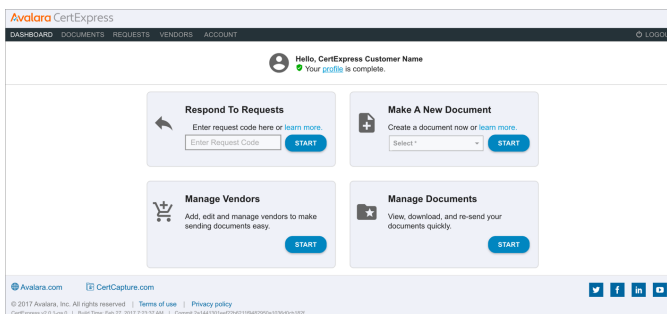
Avalara CertExpress

DASHBOARD DOCUMENTS REQUESTS VENDORS ACCOUNT

LOGOU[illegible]

Hello, CertExpress Customer Name
Your profile is complete.

Respond To Requests
Enter request code here or learn more.
Enter Request Code
START

Make A New Document
Create a document now or learn more.
Select *
START

Manage Vendors
Add, edit and manage vendors to make sending documents easy.
START

Manage Documents
View, download, and re-send your documents quickly.
START

Avalara.com
CertCapture.com

© 2017 Avalara, Inc. All rights reserved | Terms of use | Privacy policy
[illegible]